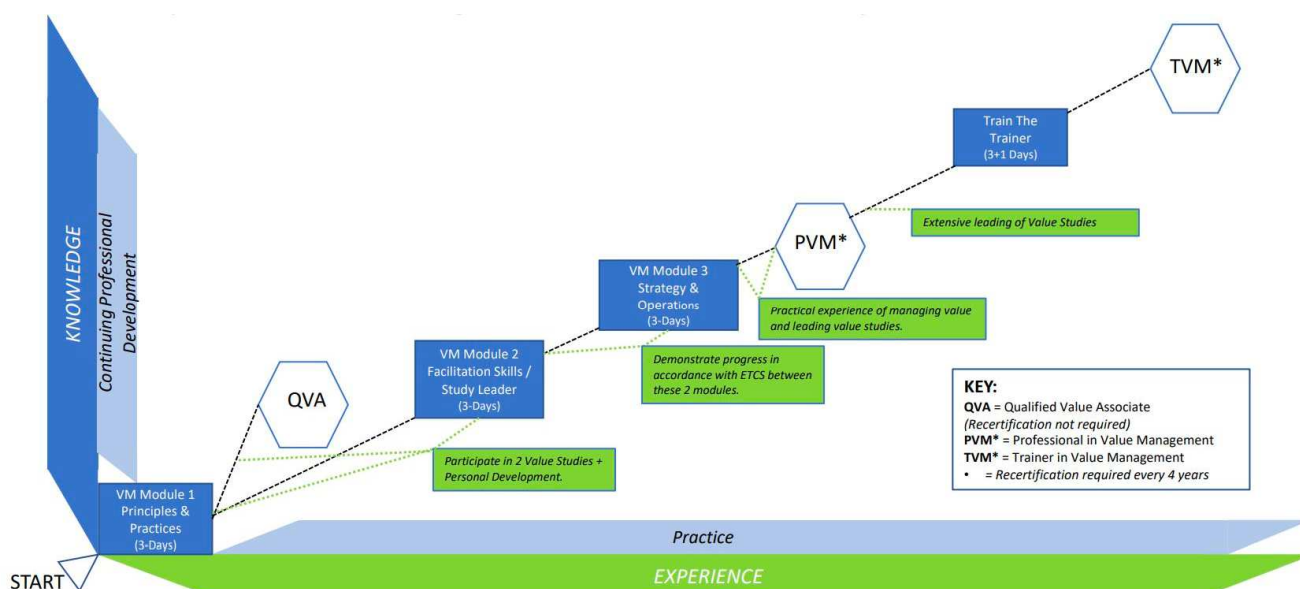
TVM*

Train The Trainer
(3+1 Days)

Extensive leading of Value Studies

PVM*

VM Module 3
Strategy & Operations
(3-Days)

Practical experience of managing value and leading value studies.

KNOWLEDGE

Continuing Professional Development

VM Module 2
Facilitation Skills / Study Leader
(3-Days)

Demonstrate progress in accordance with ETCS between these 2 modules.

QVA

KEY:
QVA = Qualified Value Associate
(Recertification not required)
PVM* = Professional in Value Management
TVM* = Trainer in Value Management
• = Recertification required every 4 years

Participate in 2 Value Studies + Personal Development.

VM Module 1
Principles & Practices
(3-Days)

Practice

START

EXPERIENCE